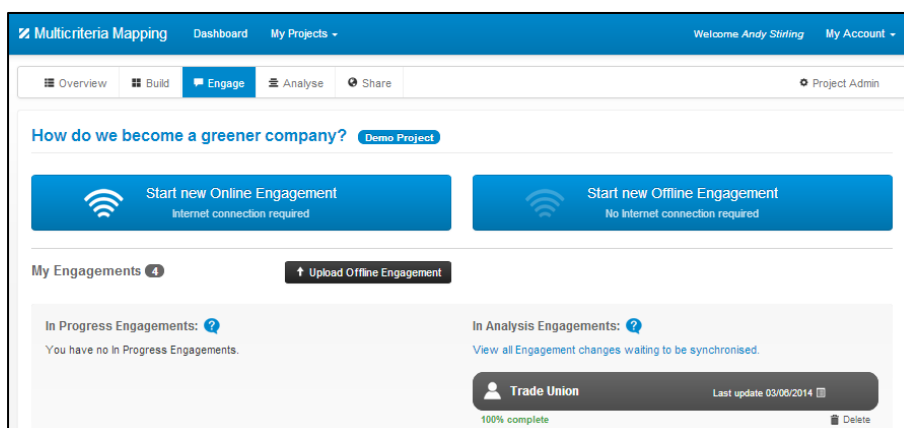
Multicriteria Mapping Dashboard My Projects Welcome Andy Stirling My Account

Overview Build Engage Analyse Share Project Admin

How do we become a greener company? Demo Project

Start new Online Engagement
Internet connection required

Start new Offline Engagement
No Internet connection required

My Engagements 4

Upload Offline Engagement

In Progress Engagements: ?
You have no In Progress Engagements.

In Analysis Engagements: ?
View all Engagement changes waiting to be synchronised.

Trade Union
Last update 03/06/2014

100% complete
Delete